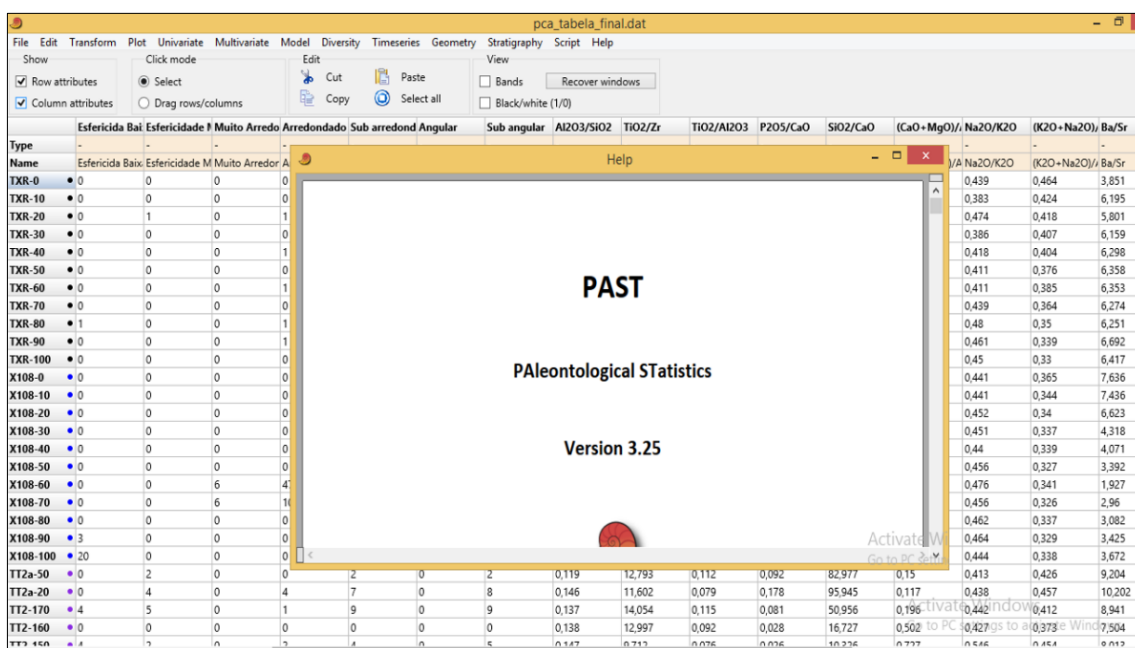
pca_tabela_final.dat

File Edit Transform Plot Univariate Multivariate Model Diversity Timeseries Geometry Stratigraphy Script Help

Show
Row attributes
Column attributes

Click mode
Select
Drag rows/columns

Edit
Cut
Copy
Paste
Select all

View
Bands
Black/white (1/0)
Recover windows

| | Esfericida Bai | Esfericidade M | Muito Arredo | Arredondado | Sub arredond | Angular | Sub angular | Al2O3/SiO2 | TiO2/Zr | TiO2/Al2O3 | P2O5/CaO | SiO2/CaO | (CaO+MgO)/ | Na2O/K2O | (K2O+Na2O)/ | Ba/Sr |
|---|---|---|---|---|---|---|---|---|---|---|---|---|---|---|---|---|
| Type | - | - | - | - | | | | | | | | | | - | - | - |
| Name | Esfericida Baix | Esfericidade M | Muito Arredor | A | | | | | | | | | )/A | Na2O/K2O | (K2O+Na2O)/ | Ba/Sr |
| TXR-0 | 0 | 0 | 0 | 0 | | | | | | | | | | 0,439 | 0,464 | 3,851 |
| TXR-10 | 0 | 0 | 0 | 0 | | | | | | | | | | 0,383 | 0,424 | 6,195 |
| TXR-20 | 0 | 1 | 0 | 1 | | | | | | | | | | 0,474 | 0,418 | 5,801 |
| TXR-30 | 0 | 0 | 0 | 0 | | | | | | | | | | 0,386 | 0,407 | 6,159 |
| TXR-40 | 0 | 0 | 0 | 1 | | | | | | | | | | 0,418 | 0,404 | 6,298 |
| TXR-50 | 0 | 0 | 0 | 0 | | | | | | | | | | 0,411 | 0,376 | 6,358 |
| TXR-60 | 0 | 0 | 0 | 1 | | | | | | | | | | 0,411 | 0,385 | 6,353 |
| TXR-70 | 0 | 0 | 0 | 0 | | | | | | | | | | 0,439 | 0,364 | 6,274 |
| TXR-80 | 1 | 0 | 0 | 1 | | | | | | | | | | 0,48 | 0,35 | 6,251 |
| TXR-90 | 0 | 0 | 0 | 1 | | | | | | | | | | 0,461 | 0,339 | 6,692 |
| TXR-100 | 0 | 0 | 0 | 0 | | | | | | | | | | 0,45 | 0,33 | 6,417 |
| X108-0 | 0 | 0 | 0 | 0 | | | | | | | | | | 0,441 | 0,365 | 7,636 |
| X108-10 | 0 | 0 | 0 | 0 | | | | | | | | | | 0,441 | 0,344 | 7,436 |
| X108-20 | 0 | 0 | 0 | 0 | | | | | | | | | | 0,452 | 0,34 | 6,623 |
| X108-30 | 0 | 0 | 0 | 0 | | | | | | | | | | 0,451 | 0,337 | 4,318 |
| X108-40 | 0 | 0 | 0 | 0 | | | | | | | | | | 0,44 | 0,339 | 4,071 |
| X108-50 | 0 | 0 | 0 | 0 | | | | | | | | | | 0,456 | 0,327 | 3,392 |
| X108-60 | 0 | 0 | 6 | 47 | | | | | | | | | | 0,476 | 0,341 | 1,927 |
| X108-70 | 0 | 0 | 6 | 1( | | | | | | | | | | 0,456 | 0,326 | 2,96 |
| X108-80 | 0 | 0 | 0 | 0 | | | | | | | | | | 0,462 | 0,337 | 3,082 |
| X108-90 | 3 | 0 | 0 | 0 | | | | | | | | | | 0,464 | 0,329 | 3,425 |
| X108-100 | 20 | 0 | 0 | 0 | | | | | | | | | | 0,444 | 0,338 | 3,672 |
| TT2a-50 | 0 | 2 | 0 | 0 | 2 | 0 | 2 | 0,119 | 12,793 | 0,112 | 0,092 | 82,977 | 0,15 | 0,413 | 0,426 | 9,204 |
| TT2a-20 | 0 | 4 | 0 | 4 | 7 | 0 | 8 | 0,146 | 11,602 | 0,079 | 0,178 | 95,945 | 0,117 | 0,438 | 0,457 | 10,202 |
| TT2-170 | 4 | 5 | 0 | 1 | 9 | 0 | 9 | 0,137 | 14,054 | 0,115 | 0,081 | 50,956 | 0,196 | 0,442 | 0,412 | 8,941 |
| TT2-160 | 0 | 0 | 0 | 0 | 0 | 0 | 0 | 0,138 | 12,997 | 0,092 | 0,028 | 16,727 | 0,502 | 0,427 | 0,373 | 7,504 |
| TT2-150 | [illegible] | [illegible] | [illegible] | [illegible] | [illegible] | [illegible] | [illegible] | 0,147 | 9,712 | 0,076 | 0,026 | 10,326 | 0,727 | 0,546 | 0,454 | 8,013 |

Help

PAST

PAleontological STatistics

Version 3.25

Activate Windows
Go to PC settings to activate Windows.